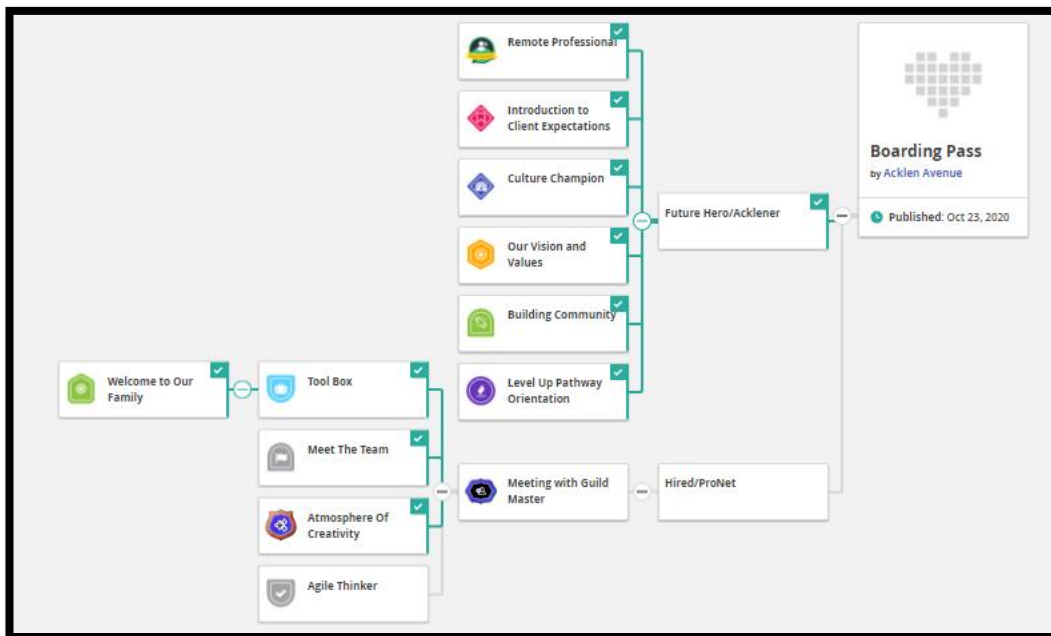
Remote Professional

Introduction to Client Expectations

Culture Champion

Our Vision and Values

Building Community

Level Up Pathway Orientation

Future Hero/Acklener

Boarding Pass

by Acklen Avenue

Published: Oct 23, 2020

Welcome to Our Family

Tool Box

Meet The Team

Atmosphere Of Creativity

Agile Thinker

Meeting with Guild Master

Hired/ProNet